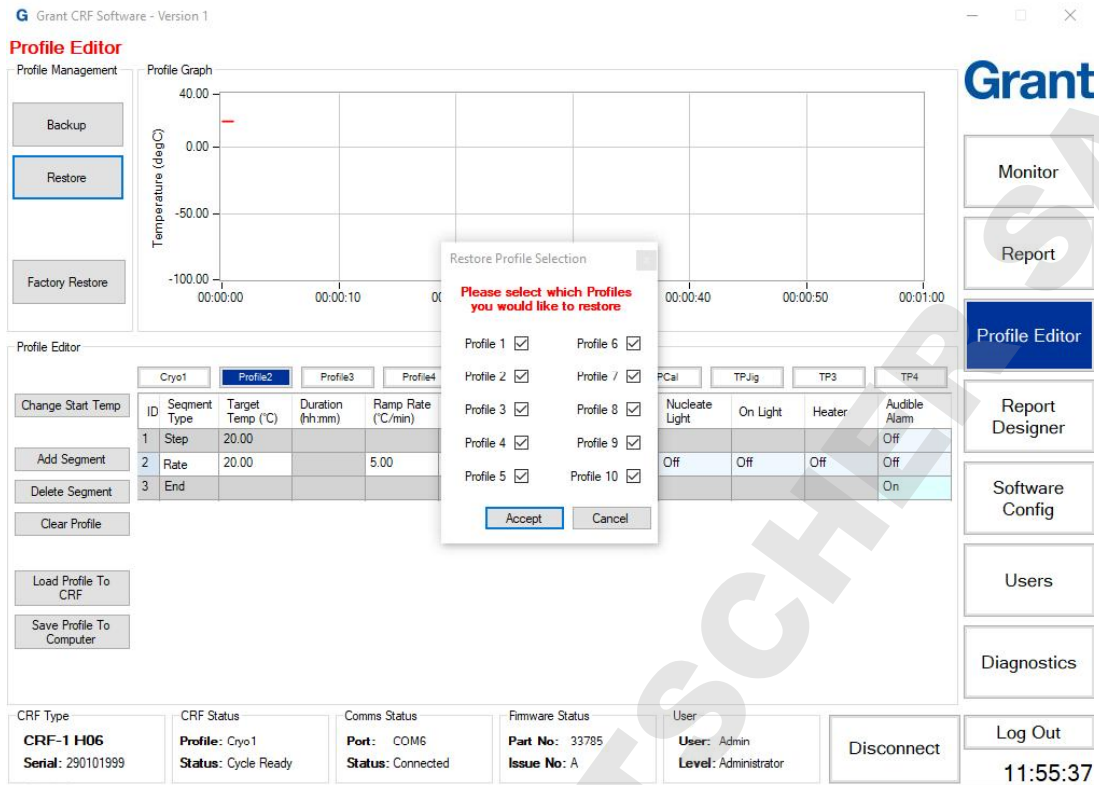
G Grant CRF Software - Version 1

Profile Editor

Profile Management

Backup

Restore

Factory Restore

Profile Graph

40.00
0.00
-50.00
-100.00

Temperature (degC)

00:00:00 00:00:10 00 00:00:40 00:00:50 00:01:00

Grant

Monitor

Report

Profile Editor

Report Designer

Software Config

Users

Diagnostics

Log Out

11:55:37

Restore Profile Selection

Please select which Profiles you would like to restore

Profile 1 ☑ Profile 6 ☑
Profile 2 ☑ Profile 7 ☑
Profile 3 ☑ Profile 8 ☑
Profile 4 ☑ Profile 9 ☑
Profile 5 ☑ Profile 10 ☑

Accept Cancel

Profile Editor

Cryo1 Profile2 Profile3 Profile4 PCal TPJig TP3 TP4

Change Start Temp

Add Segment

Delete Segment

Clear Profile

Load Profile To CRF

Save Profile To Computer

| ID | Segment Type | Target Temp (°C) | Duration (hh:mm) | Ramp Rate (°C/min) | Nucleate Light | On Light | Heater | Audible Alarm |
|---|---|---|---|---|---|---|---|---|
| 1 | Step | 20.00 | | | | | | Off |
| 2 | Rate | 20.00 | | 5.00 | Off | Off | Off | Off |
| 3 | End | | | | | | | On |

CRF Type
CRF-1 H06
Serial: 290101999

CRF Status
Profile: Cryo1
Status: Cycle Ready

Comms Status
Port: COM6
Status: Connected

Firmware Status
Part No: 33785
Issue No: A

User
User: Admin
Level: Administrator

Disconnect